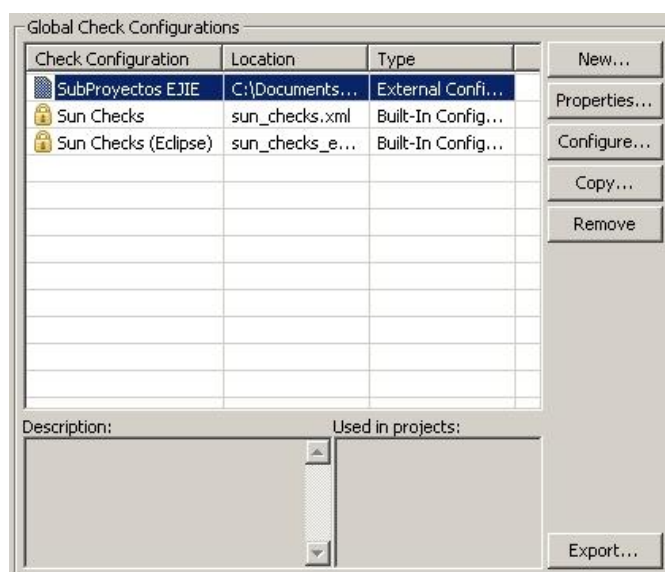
Global Check Configurations

| Check Configuration | Location | Type |
|---|---|---|
| SubProyectos EJIE | C:\Documents... | External Confi... |
| Sun Checks | sun_checks.xml | Built-In Config... |
| Sun Checks (Eclipse) | sun_checks_e... | Built-In Config... |

New...

Properties...

Configure...

Copy...

Remove

Description:

Used in projects:

Export...